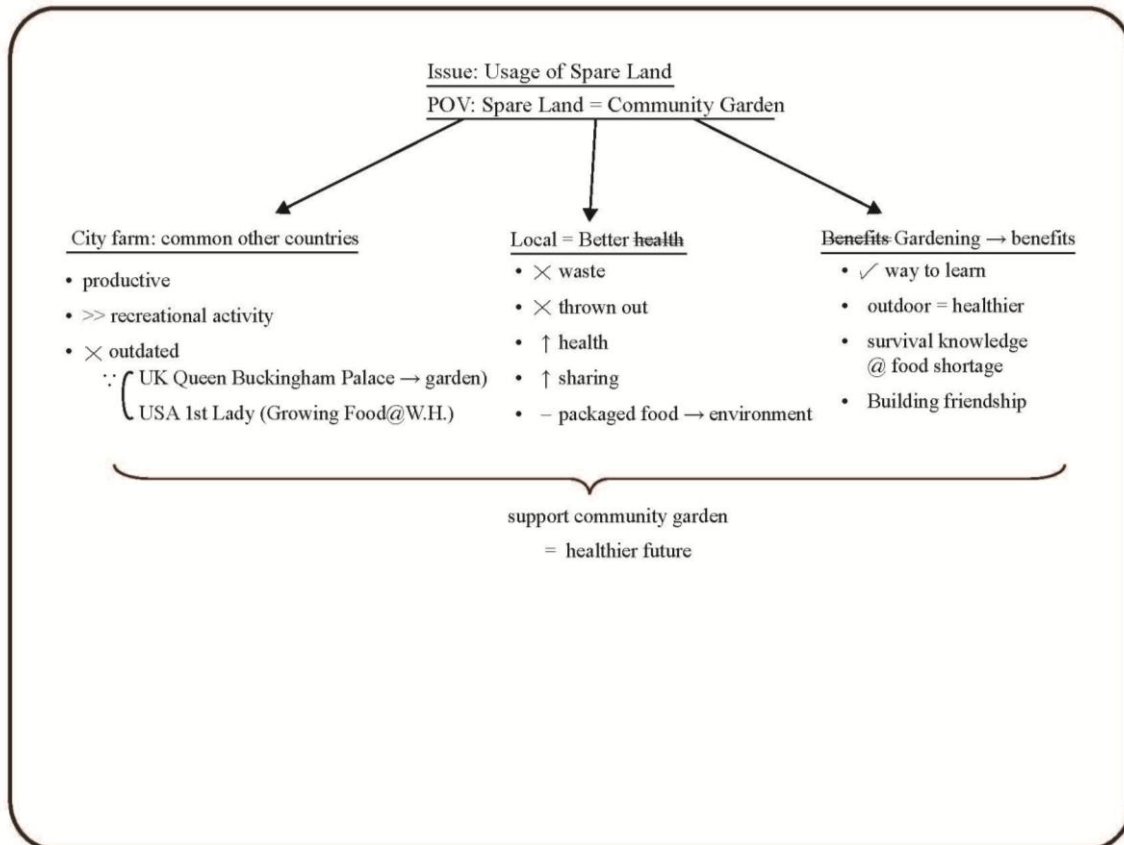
Issue: Usage of Spare Land

POV: Spare Land = Community Garden

City farm: common other countries

- productive
- >> recreational activity
- $\times$ outdated

$\because$ UK Queen Buckingham Palace → garden)
USA 1st Lady (Growing Food@W.H.)

Local = Better ~~health~~

- $\times$ waste
- $\times$ thrown out
- $\uparrow$ health
- $\uparrow$ sharing
- – packaged food → environment

~~Benefits~~ Gardening → benefits

- ✓ way to learn
- outdoor = healthier
- survival knowledge @ food shortage
- Building friendship

support community garden
= healthier future